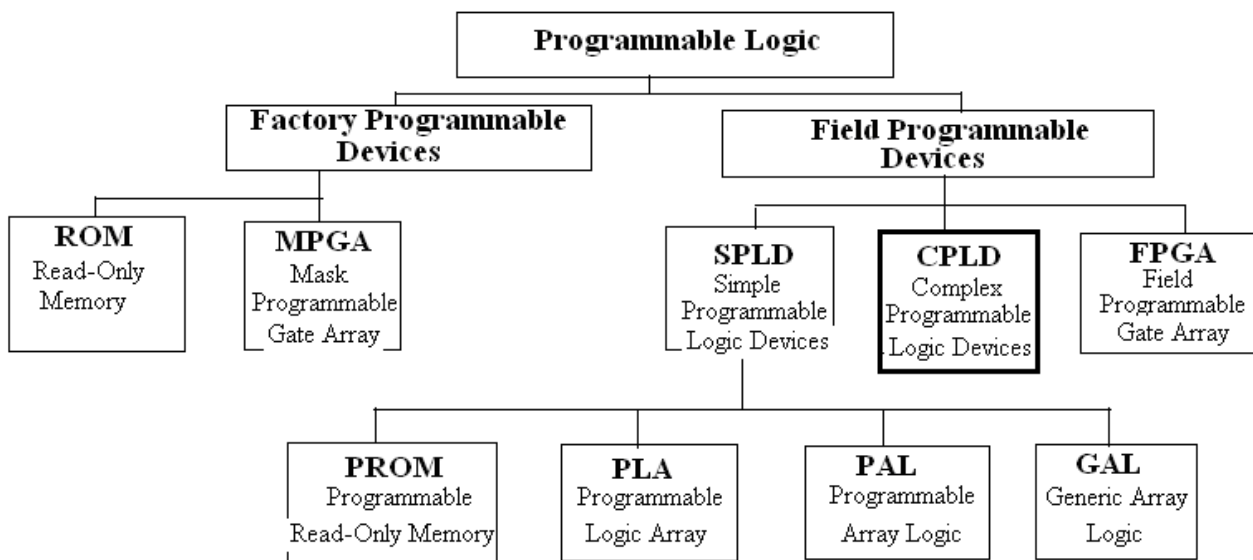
Programmable Logic

Factory Programmable Devices

Field Programmable Devices

ROM
Read-Only Memory

MPGA
Mask Programmable Gate Array

SPLD
Simple Programmable Logic Devices

CPLD
Complex Programmable Logic Devices

FPGA
Field Programmable Gate Array

PROM
Programmable Read-Only Memory

PLA
Programmable Logic Array

PAL
Programmable Array Logic

GAL
Generic Array Logic